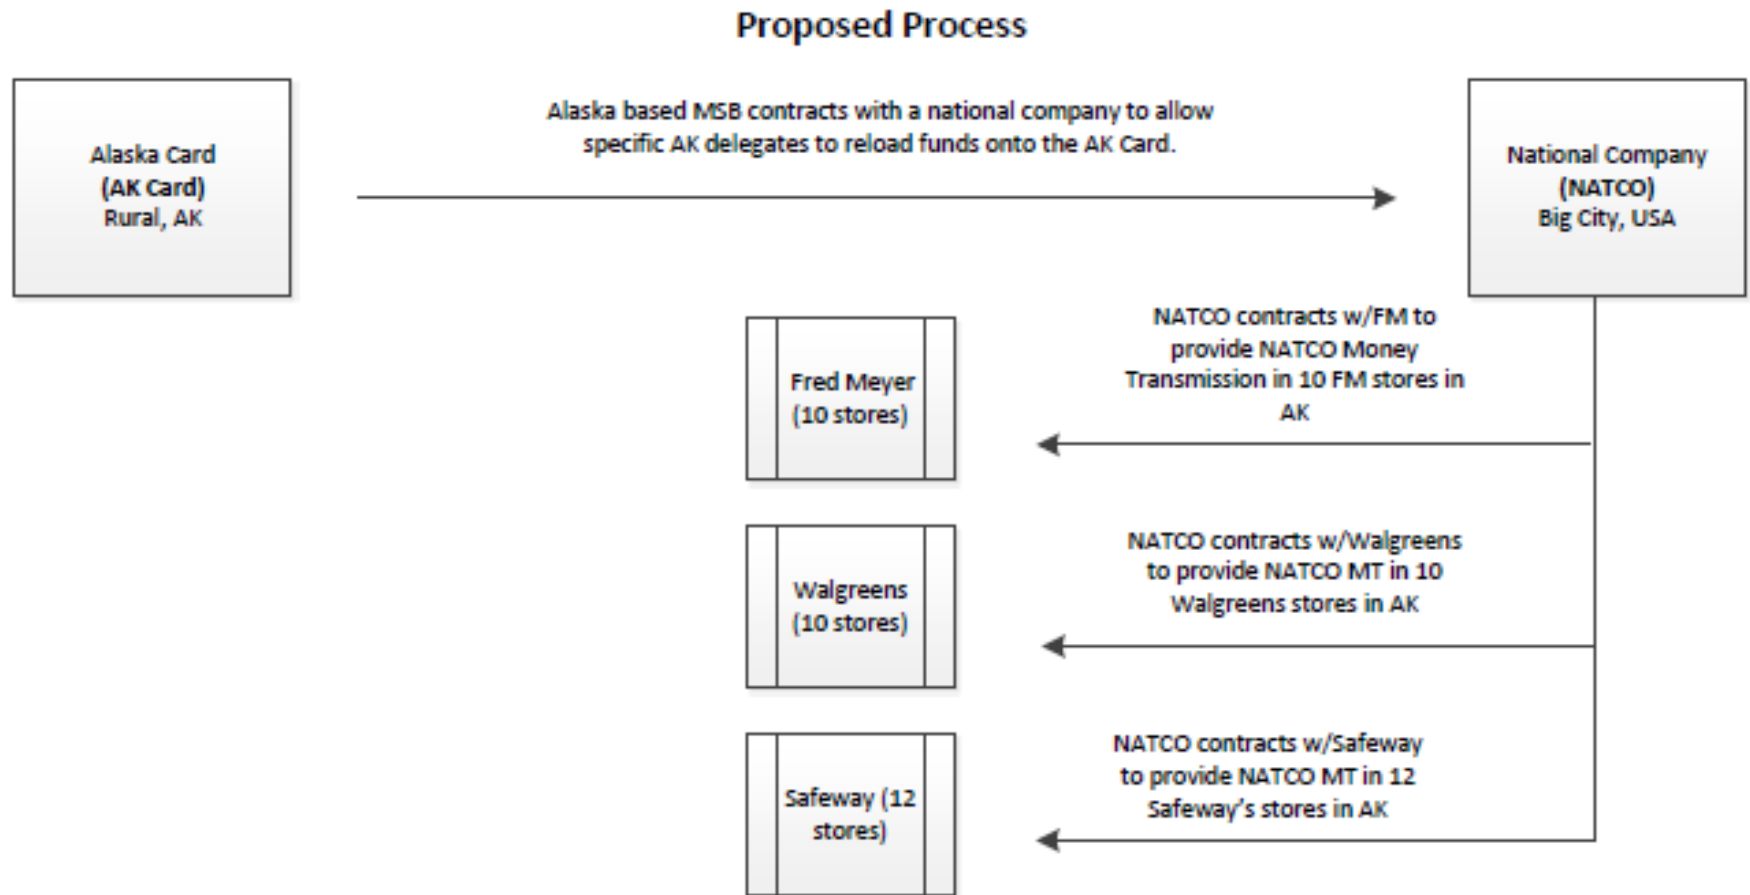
Proposed Process

Alaska Card
(AK Card)
Rural, AK

Alaska based MSB contracts with a national company to allow specific AK delegates to reload funds onto the AK Card.

National Company
(NATCO)
Big City, USA

NATCO contracts w/FM to provide NATCO Money Transmission in 10 FM stores in AK

Fred Meyer
(10 stores)

NATCO contracts w/Walgreens to provide NATCO MT in 10 Walgreens stores in AK

Walgreens
(10 stores)

NATCO contracts w/Safeway to provide NATCO MT in 12 Safeway's stores in AK

Safeway (12 stores)